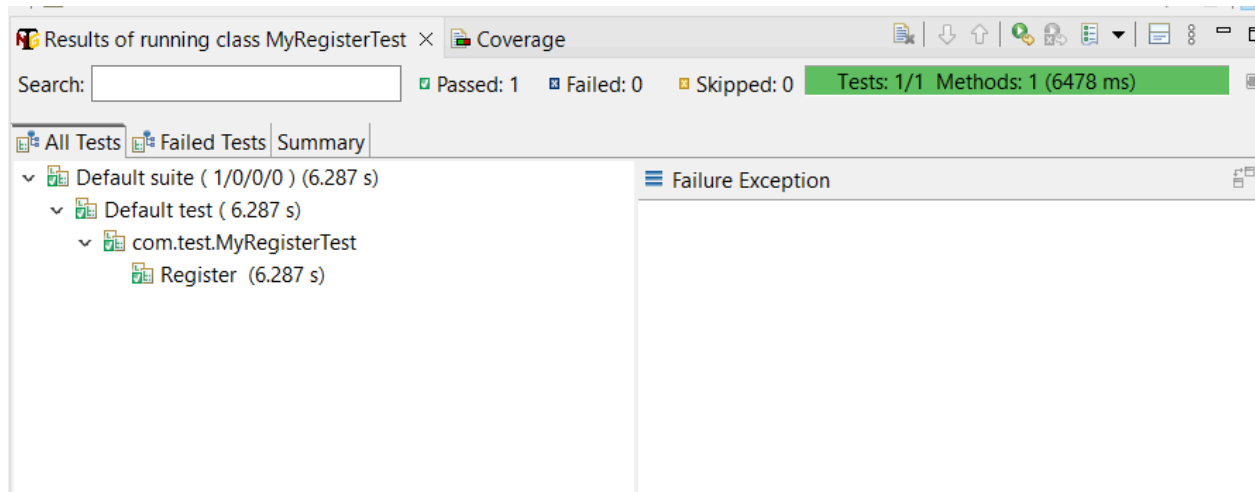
Results of running class MyRegisterTest × Coverage

Search: Passed: 1 Failed: 0 Skipped: 0 Tests: 1/1 Methods: 1 (6478 ms)

All Tests Failed Tests Summary

Default suite ( 1/0/0/0 ) (6.287 s)
Default test ( 6.287 s)
com.test.MyRegisterTest
Register (6.287 s)

Failure Exception